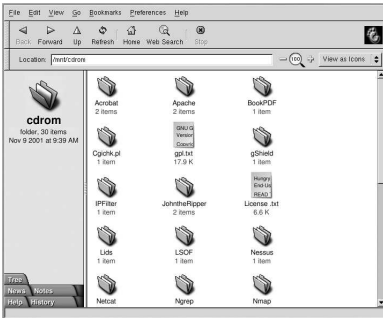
File Edit View Go Bookmarks Preferences Help

Back Forward Up Refresh Home Web Search Stop

Location: /mnt/cdrom

100

View as Icons

cdrom
folder, 30 items
Nov 9 2001 at 9:39 AM

Acrobat
2 items

Apache
2 items

BookPDF
1 item

GNU G
Version
Copyri

Cgichk.pl
1 item

gpl.txt
17.9 K

gShield
1 item

Hungry
End-Us
READ

IPFilter
1 item

JohntheRipper
2 items

License .txt
6.6 K

Lids
1 item

LSOF
1 item

Nessus
1 item

Netcat

Ngrep

Nmap

Tree
News Notes
Help History